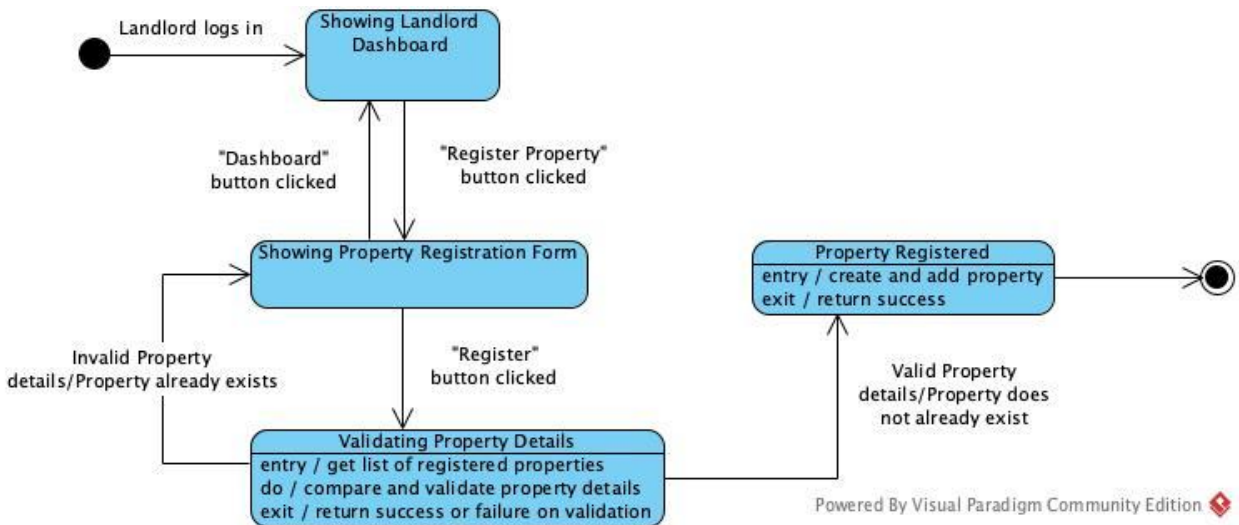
Landlord logs in

Showing Landlord Dashboard

"Dashboard" button clicked

"Register Property" button clicked

Showing Property Registration Form

Property Registered
entry / create and add property
exit / return success

Invalid Property details/Property already exists

"Register" button clicked

Valid Property details/Property does not already exist

Validating Property Details
entry / get list of registered properties
do / compare and validate property details
exit / return success or failure on validation

Powered By Visual Paradigm Community Edition